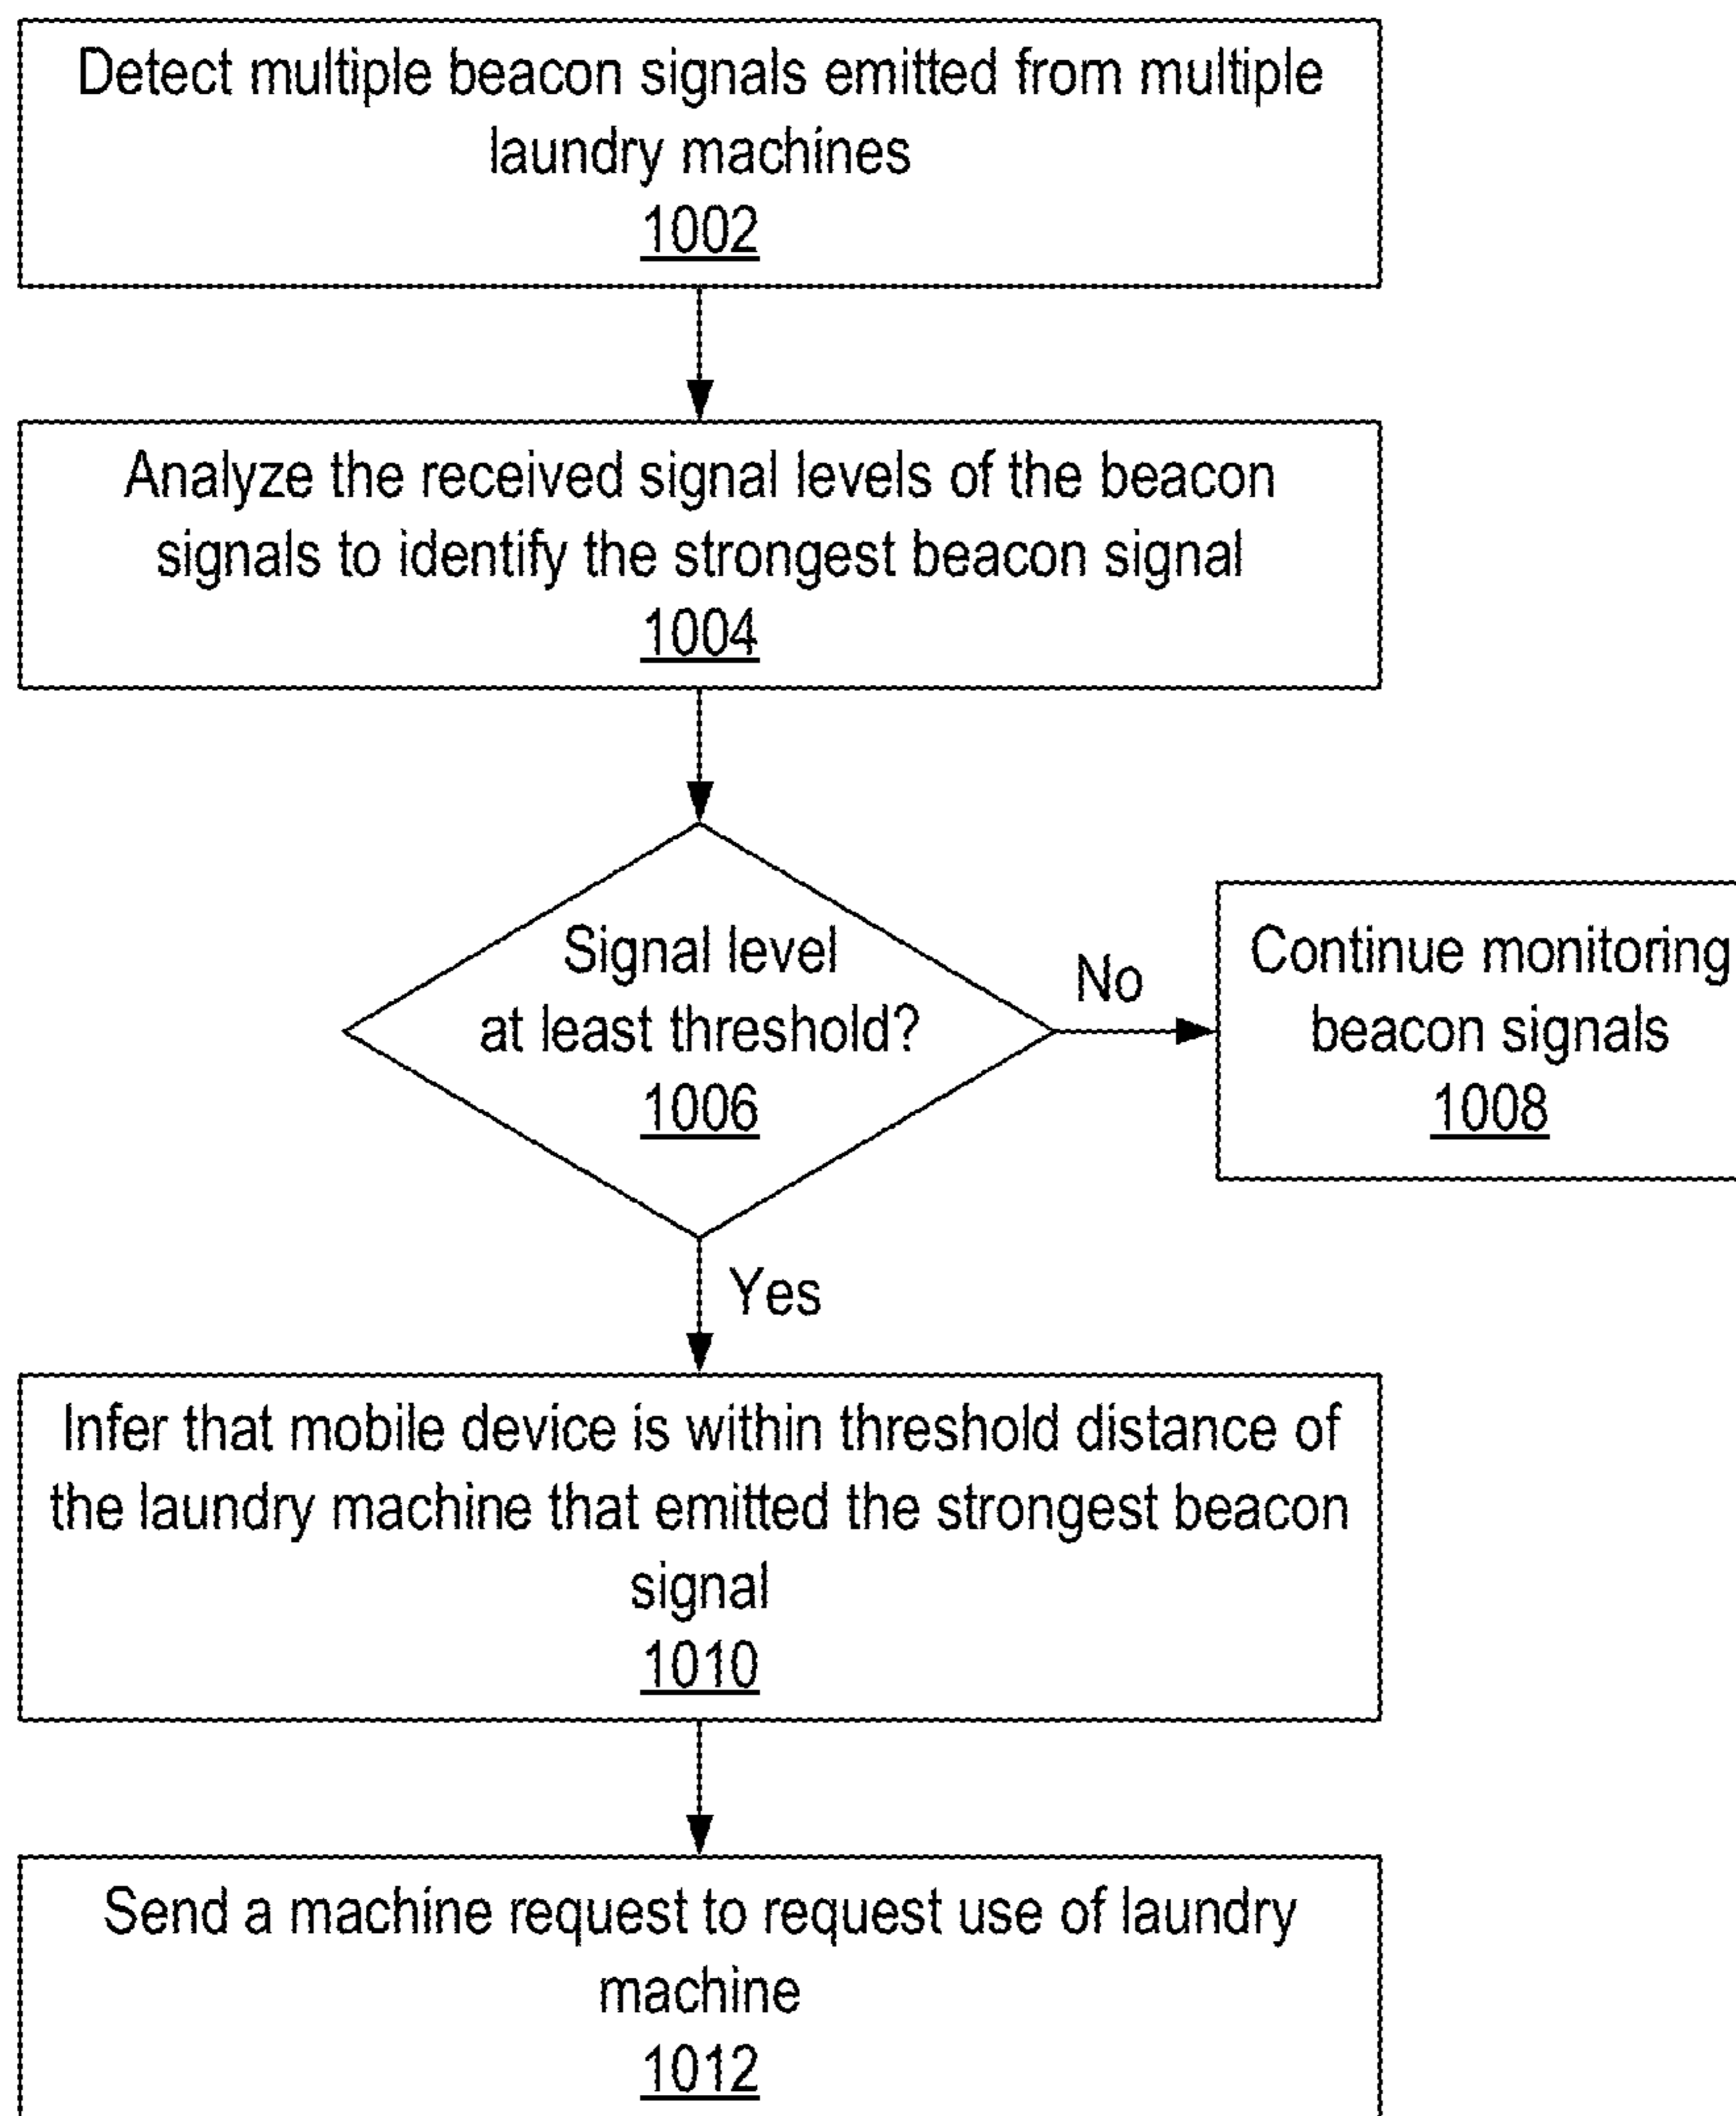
Detect multiple beacon signals emitted from multiple laundry machines
1002

Analyze the received signal levels of the beacon signals to identify the strongest beacon signal
1004

Signal level at least threshold?
1006

No

Continue monitoring beacon signals
1008

Yes

Infer that mobile device is within threshold distance of the laundry machine that emitted the strongest beacon signal
1010

Send a machine request to request use of laundry machine
1012